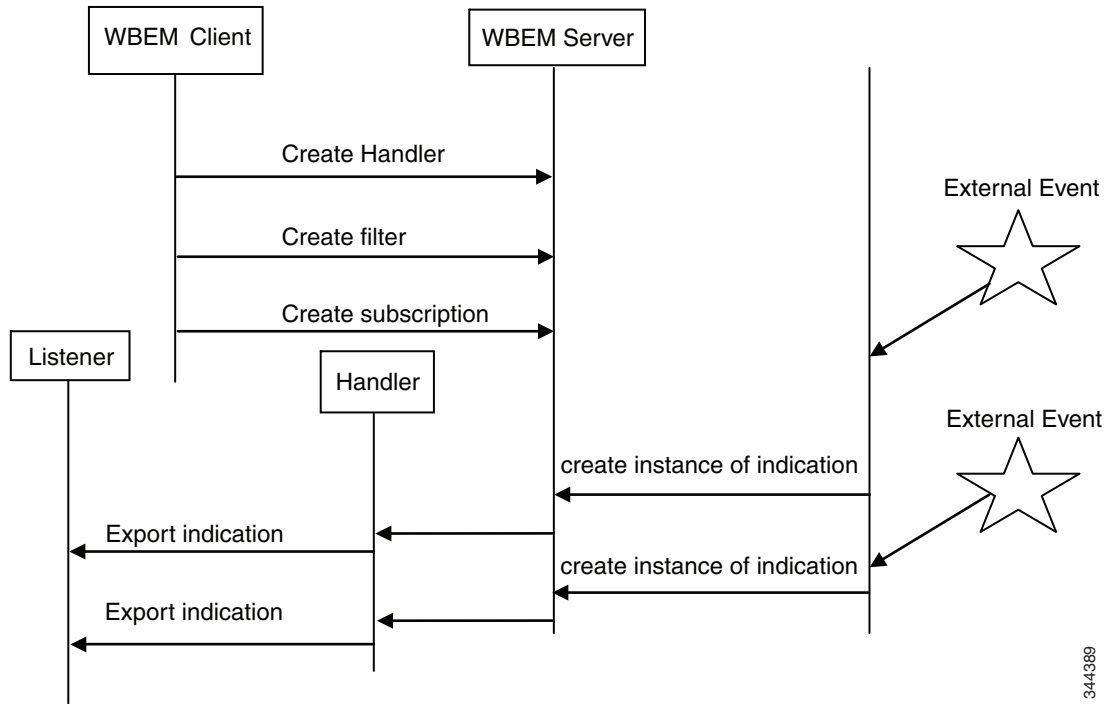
WBEM Client

WBEM Server

Create Handler

External Event

Create filter

Create subscription

Listener

Handler

External Event

create instance of indication

Export indication

create instance of indication

Export indication

344389